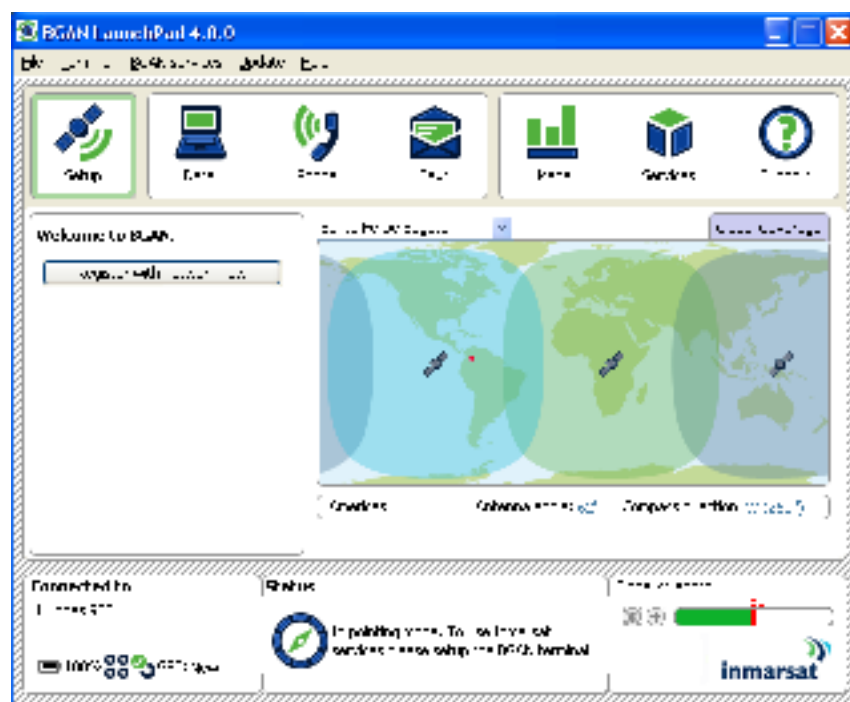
BGAN LaunchPad 4.0.0

File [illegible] BGAN Services Update Help

Setup

Data

Phone

Text

Usage

Services

Support

Welcome to BGAN.

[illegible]

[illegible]

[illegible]

Satellites

Antenna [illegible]

Compass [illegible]

Connected to

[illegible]

100% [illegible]

Status

In pointing mode. To use Inmarsat services please setup the BGAN terminal

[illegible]

inmarsat